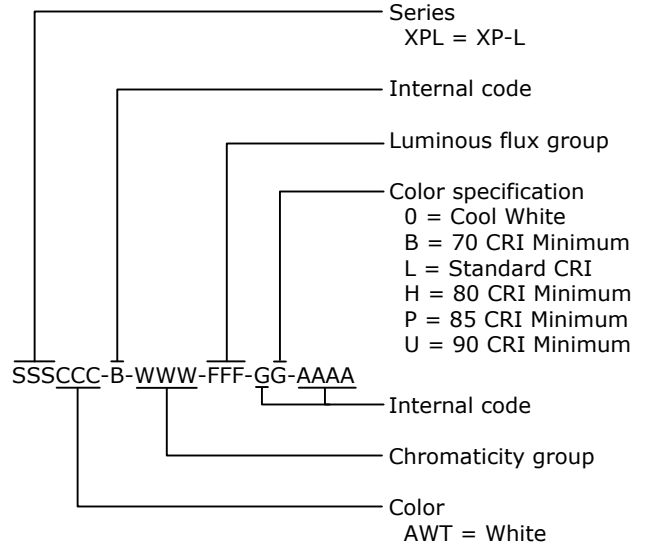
Series
XPL = XP-L

Internal code

Luminous flux group

Color specification
0 = Cool White
B = 70 CRI Minimum
L = Standard CRI
H = 80 CRI Minimum
P = 85 CRI Minimum
U = 90 CRI Minimum

SSSCCC-B-WWW-FFF-GG-AAAA

Internal code

Chromaticity group

Color
AWT = White